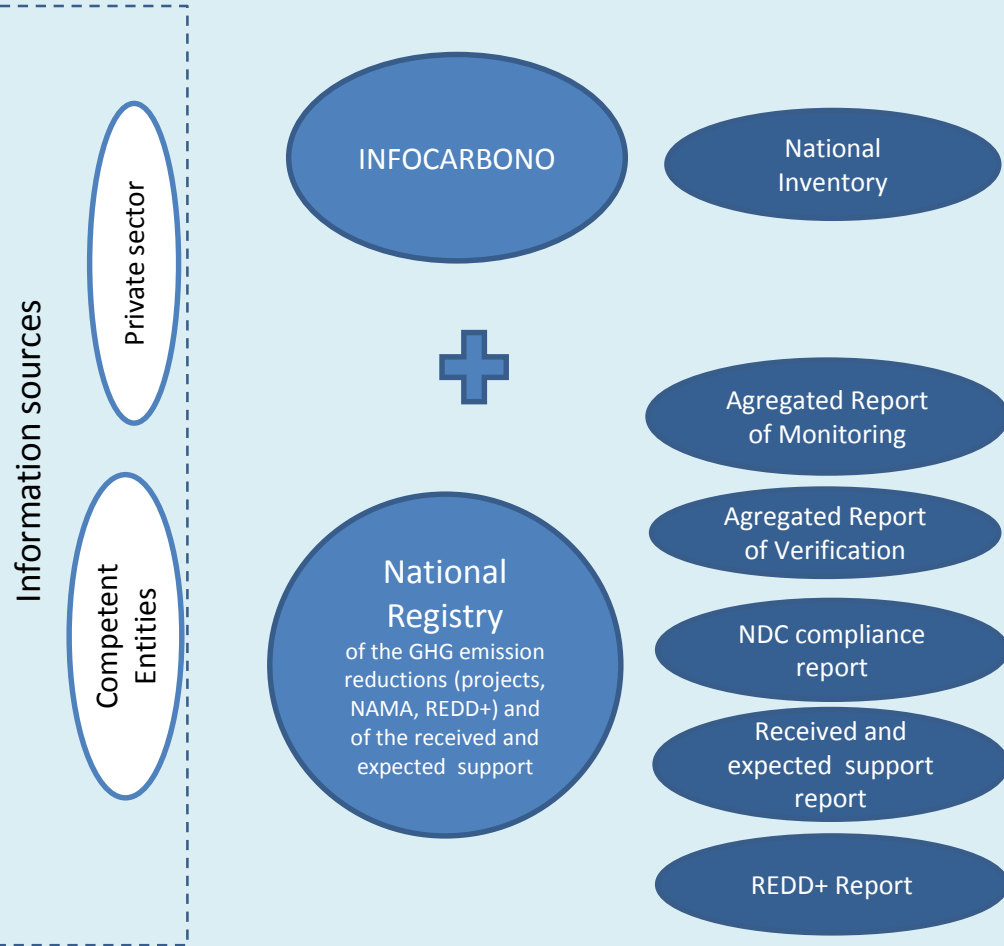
Information sources

Private sector

Competent Entities

INFOCARBONO

National Inventory

National Registry
of the GHG emission reductions (projects, NAMA, REDD+) and of the received and expected support

Agregated Report of Monitoring

Agregated Report of Verification

NDC compliance report

Received and expected support report

REDD+ Report